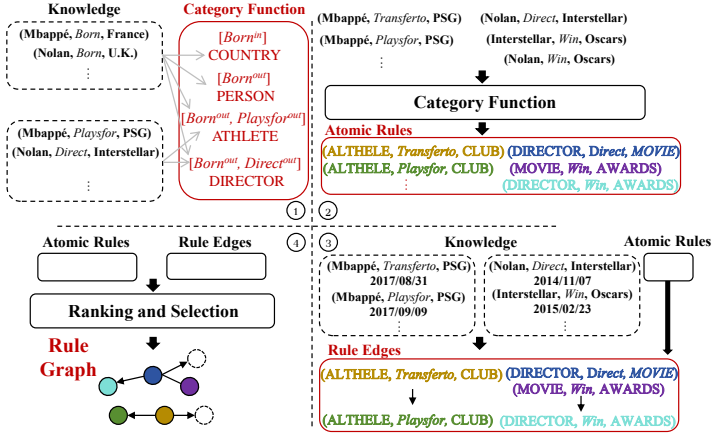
Knowledge

(Mbappé, *Born*, France)
(Nolan, *Born*, U.K.)
⋮

(Mbappé, *Playsfor*, PSG)
(Nolan, *Direct*, Interstellar)
⋮

Category Function

$[Born^{in}]$
COUNTRY
$[Born^{out}]$
PERSON
$[Born^{out}, Playsfor^{out}]$
ATHLETE
$[Born^{out}, Direct^{out}]$
DIRECTOR

1

(Mbappé, *Transferto*, PSG)
(Mbappé, *Playsfor*, PSG)
⋮

(Nolan, *Direct*, Interstellar)
(Interstellar, *Win*, Oscars)
(Nolan, *Win*, Oscars)

Category Function

Atomic Rules
(ALTHELE, *Transferto*, CLUB)
(ALTHELE, *Playsfor*, CLUB)
⋮
(DIRECTOR, *Direct*, *MOVIE*)
(MOVIE, *Win*, AWARDS)
(DIRECTOR, *Win*, AWARDS)

2

4

Atomic Rules
Rule Edges

Ranking and Selection

Rule Graph

3

Knowledge

(Mbappé, *Transferto*, PSG)
2017/08/31
(Mbappé, *Playsfor*, PSG)
2017/09/09
⋮

(Nolan, *Direct*, Interstellar)
2014/11/07
(Interstellar, *Win*, Oscars)
2015/02/23
⋮

Atomic Rules

Rule Edges
(ALTHELE, *Transferto*, CLUB)
(ALTHELE, *Playsfor*, CLUB)
(DIRECTOR, *Direct*, *MOVIE*)
(MOVIE, *Win*, AWARDS)
(DIRECTOR, *Win*, AWARDS)